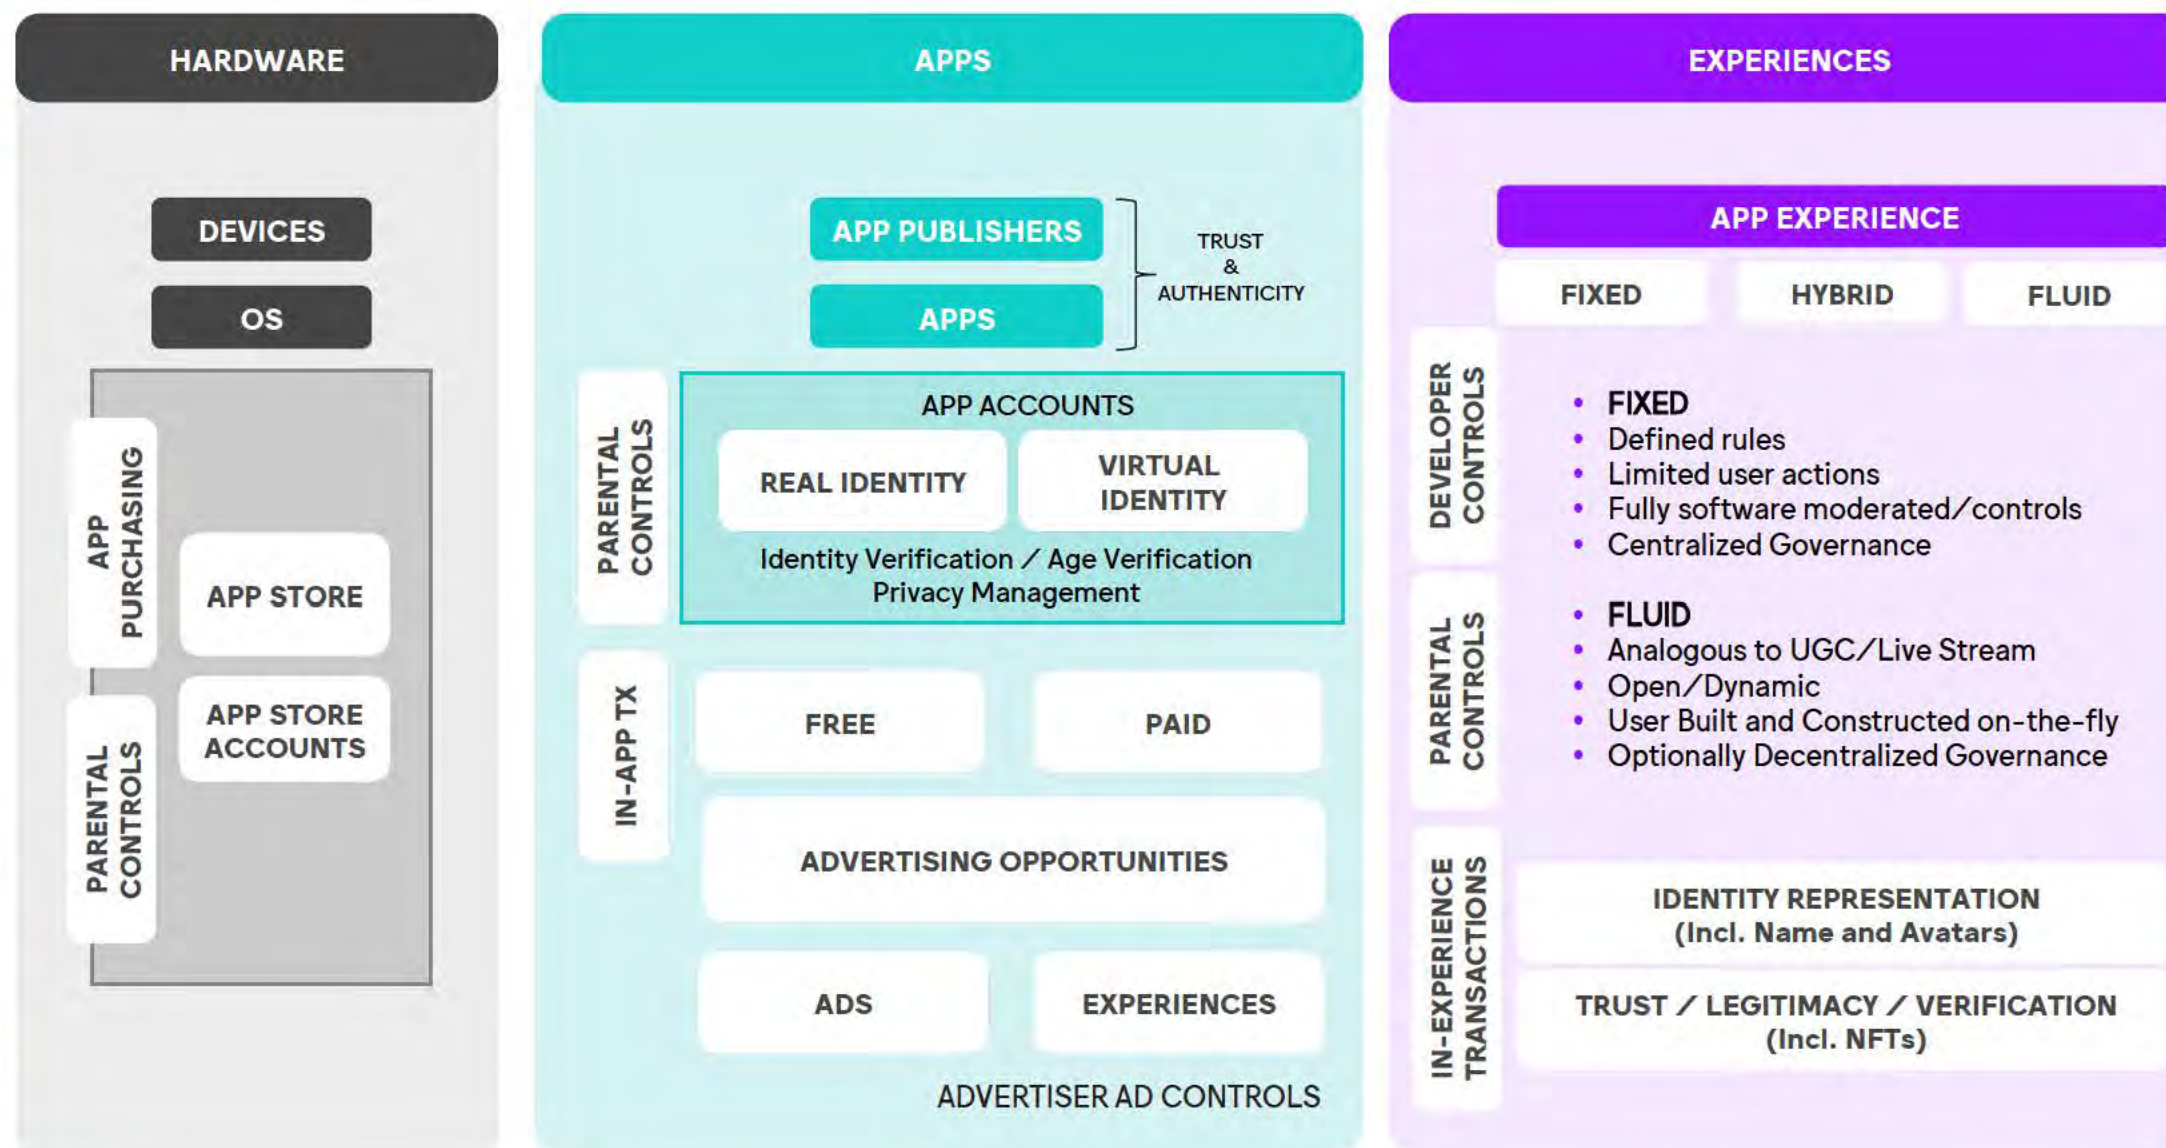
HARDWARE

DEVICES

OS

APP PURCHASING

APP STORE

PARENTAL CONTROLS

APP STORE ACCOUNTS

APPS

APP PUBLISHERS

APPS

TRUST & AUTHENTICITY

PARENTAL CONTROLS

APP ACCOUNTS

REAL IDENTITY

VIRTUAL IDENTITY

Identity Verification / Age Verification
Privacy Management

IN-APP TX

FREE

PAID

ADVERTISING OPPORTUNITIES

ADS

EXPERIENCES

ADVERTISER AD CONTROLS

EXPERIENCES

APP EXPERIENCE

FIXED

HYBRID

FLUID

DEVELOPER CONTROLS

- FIXED
- Defined rules
- Limited user actions
- Fully software moderated/controls
- Centralized Governance

PARENTAL CONTROLS

- FLUID
- Analogous to UGC/Live Stream
- Open/Dynamic
- User Built and Constructed on-the-fly
- Optionally Decentralized Governance

IN-EXPERIENCE TRANSACTIONS

IDENTITY REPRESENTATION (Incl. Name and Avatars)

TRUST / LEGITIMACY / VERIFICATION (Incl. NFTs)